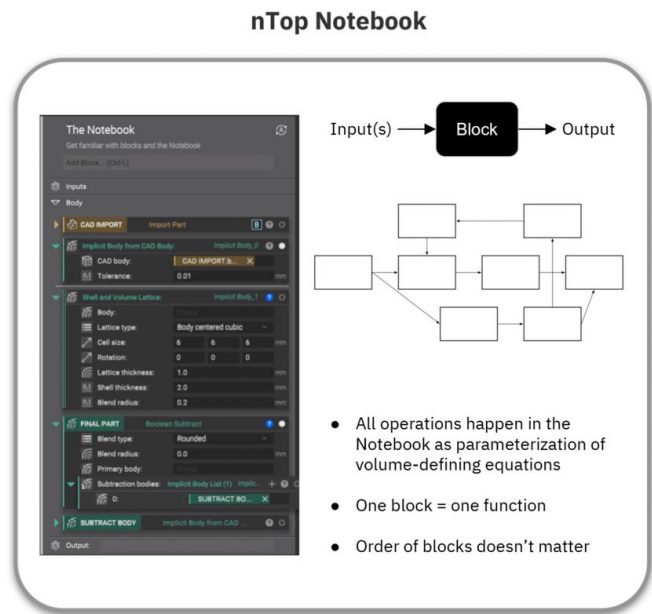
nTop Notebook

The Notebook
Get familiar with blocks and the Notebook
Add Block... (Ctrl-L)

Inputs
Body

CAD IMPORT Import Part

Implicit Body from CAD Body: Implicit Body_0
CAD body: CAD IMPORT.b...
Tolerance: 0.01 mm

Shell and Volume Lattice: Implicit Body_1
Body: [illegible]
Lattice type: Body centered cubic
Cell size: 6 6 6 mm
Rotation: 0 0 0
Lattice thickness: 1.0
Shell thickness: 2.0
Blend radius: 0.2

FINAL PART Boolean Subtract
Blend type: Rounded
Blend radius: 0.0 mm
Primary body: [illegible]
Subtraction bodies: Implicit Body List (1) Implic...
0: SUBTRACT BO...

SUBTRACT BODY Implicit Body from CAD ...

Output

Input(s) Block Output

● All operations happen in the Notebook as parameterization of volume-defining equations

● One block = one function

● Order of blocks doesn't matter